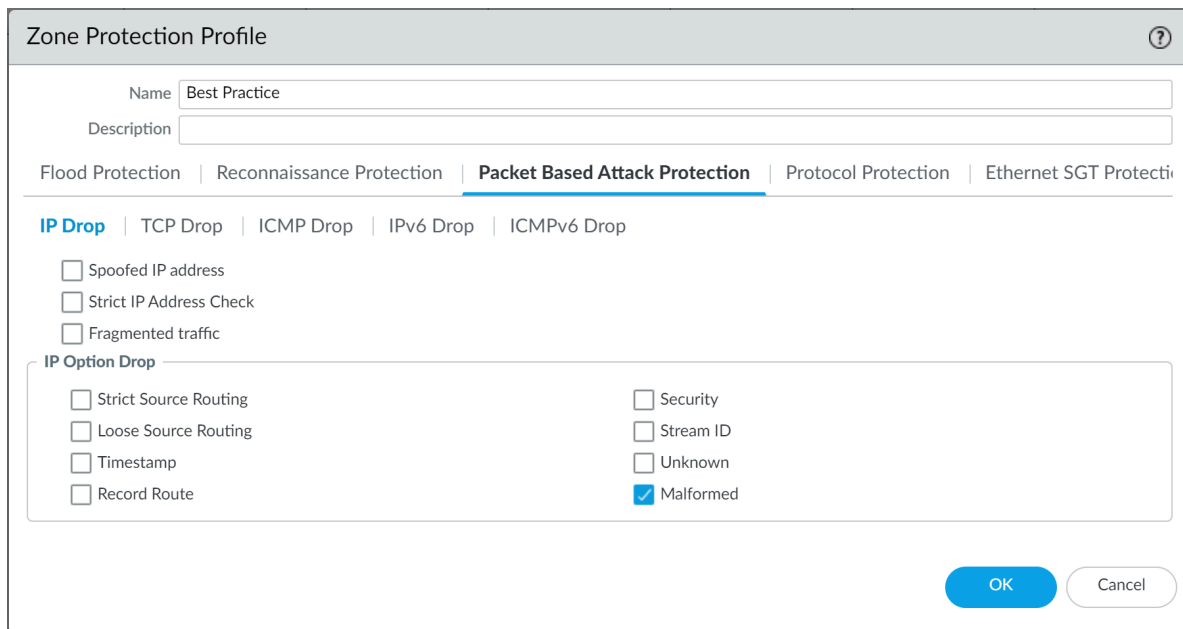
Zone Protection Profile

Name Best Practice

Description

Flood Protection | Reconnaissance Protection | Packet Based Attack Protection | Protocol Protection | Ethernet SGT Protecti

IP Drop | TCP Drop | ICMP Drop | IPv6 Drop | ICMPv6 Drop

Spoofed IP address
Strict IP Address Check
Fragmented traffic

IP Option Drop

Strict Source Routing
Loose Source Routing
Timestamp
Record Route

Security
Stream ID
Unknown
Malformed

OK
Cancel